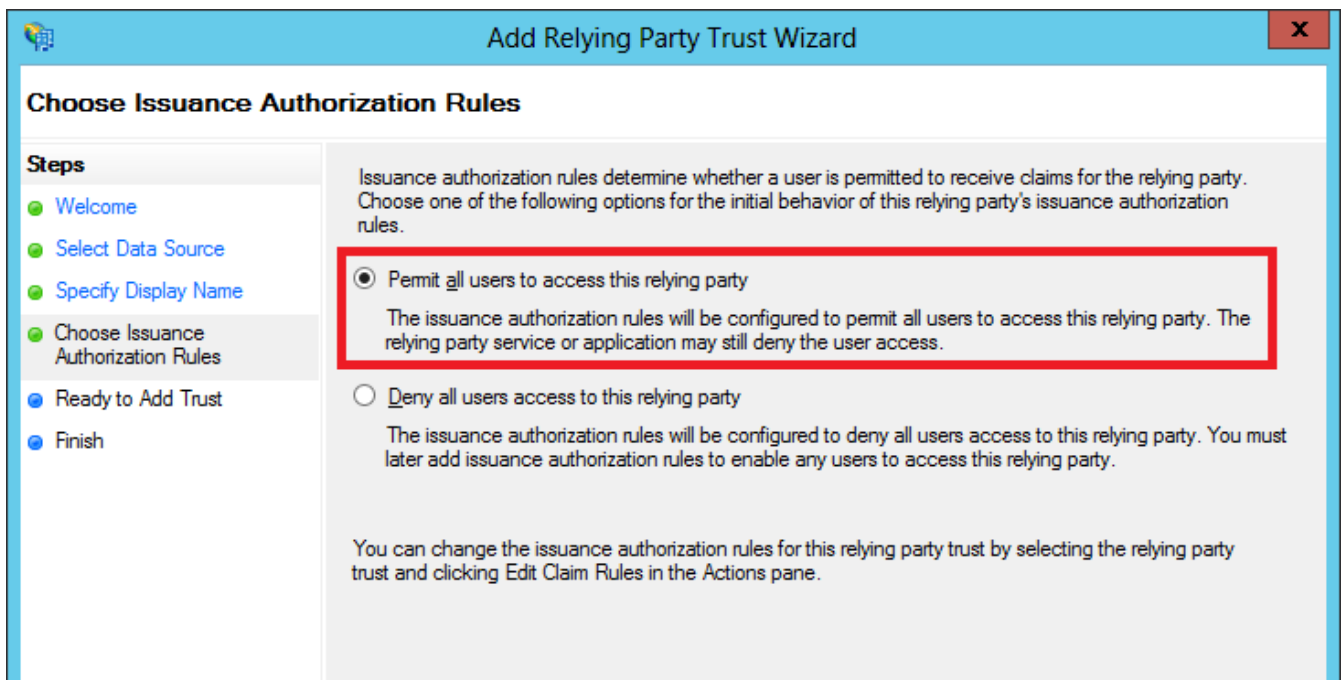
Add Relying Party Trust Wizard

x

Choose Issuance Authorization Rules

Steps

Welcome

Select Data Source

Specify Display Name

Choose Issuance Authorization Rules

Ready to Add Trust

Finish

Issuance authorization rules determine whether a user is permitted to receive claims for the relying party. Choose one of the following options for the initial behavior of this relying party's issuance authorization rules.

Permit all users to access this relying party

The issuance authorization rules will be configured to permit all users to access this relying party. The relying party service or application may still deny the user access.

Deny all users access to this relying party

The issuance authorization rules will be configured to deny all users access to this relying party. You must later add issuance authorization rules to enable any users to access this relying party.

You can change the issuance authorization rules for this relying party trust by selecting the relying party trust and clicking Edit Claim Rules in the Actions pane.